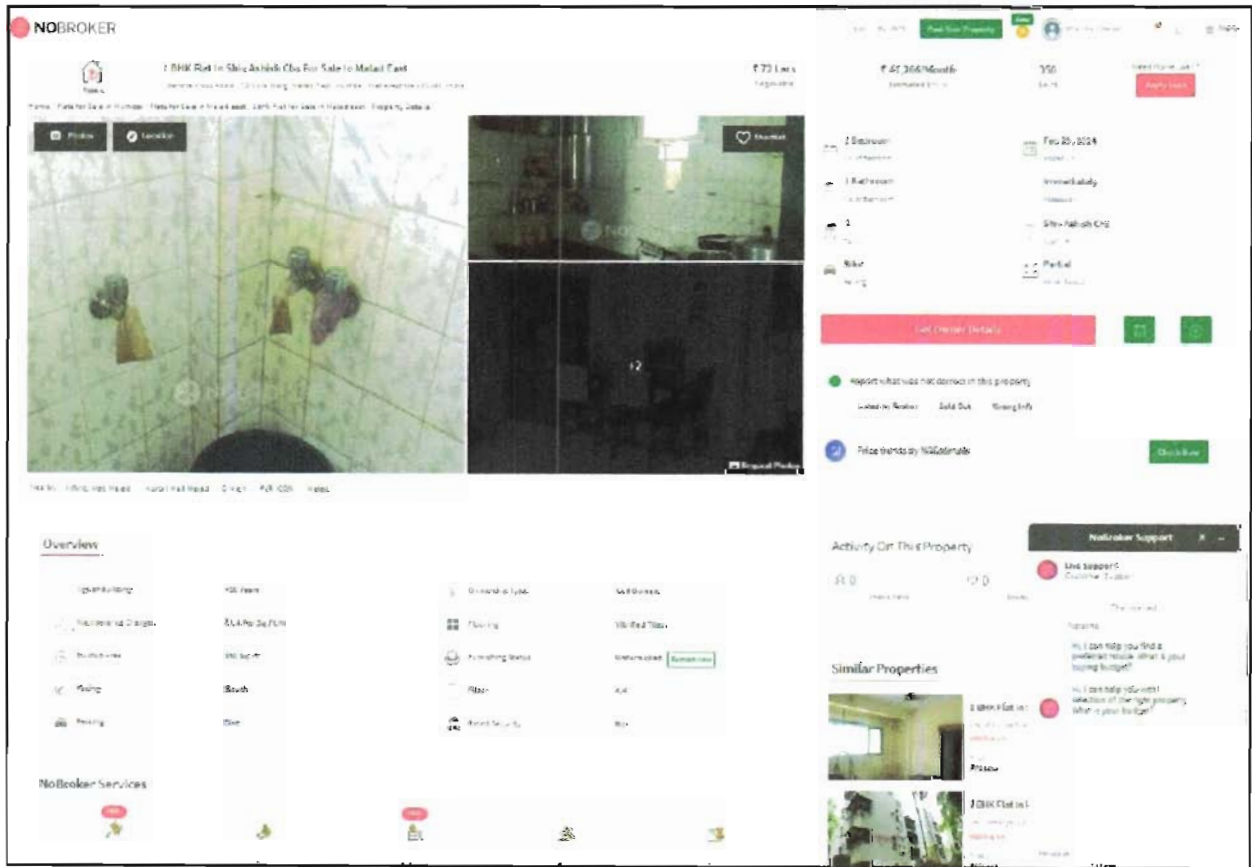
NOBROKER

Post Your Property

1 BHK Flat In Shiv Ashish Chs For Sale In Malad East

₹ 72 Lacs

₹ 41,366/Month

350

Apply Loan

Photos

Location

Shortlist

2 Bedroom

Feb 25, 2024

1 Bathroom

Immediately

1

Shiv Ashish CHS

Bike

Partial

Get Owner Details

Report what was not correct in this property

Listed by Broker

Sold Out

Wrong Info

Price trends by NBEstimate

Check Now

+2

Request Photos

Overview

South

Bike

Vitrified Tiles

NoBroker Support

Live Support

Activity On This Property

Hi, I can help you find a preferred house. What is your buying budget?

Hi, I can help you with selection of the right property. What is your budget?

Similar Properties

1 BHK Flat In

1 BHK Flat In

NoBroker Services